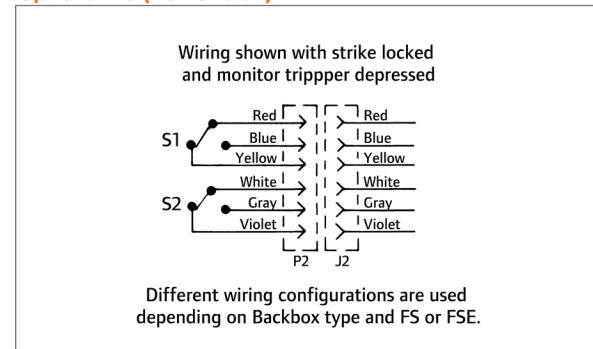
Wiring shown with strike locked and monitor trippper depressed

S1
Red
Blue
Yellow

S2
White
Gray
Violet

Red
Blue
Yellow
White
Gray
Violet

P2
J2

Different wiring configurations are used depending on Backbox type and FS or FSE.